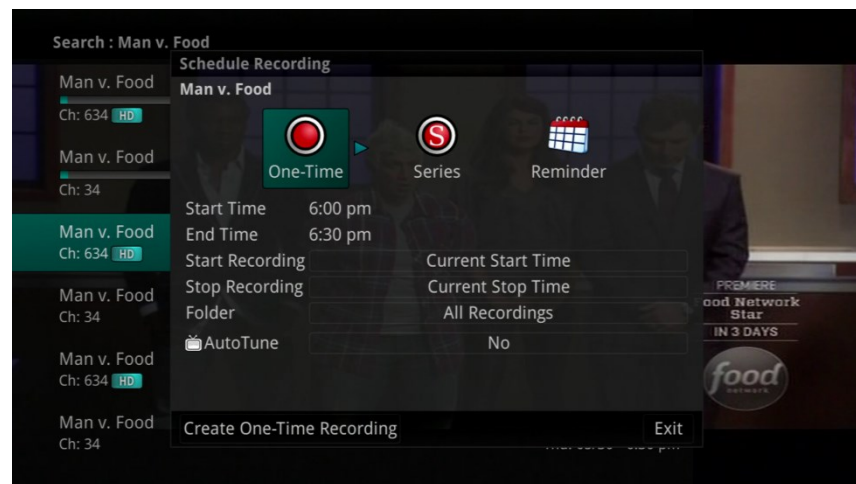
Search : Man v. Food

Man v. Food
Ch: 634 HD

Man v. Food
Ch: 34

Man v. Food
Ch: 634 HD

Man v. Food
Ch: 34

Man v. Food
Ch: 634 HD

Man v. Food
Ch: 34

Schedule Recording
Man v. Food

One-Time
S
Series
Reminder

| | |
|---|---|
| Start Time | 6:00 pm |
| End Time | 6:30 pm |
| Start Recording | Current Start Time |
| Stop Recording | Current Stop Time |
| Folder | All Recordings |
| AutoTune | No |

Create One-Time Recording
Exit

PREMIERE
ood Network Star
IN 3 DAYS
food
network